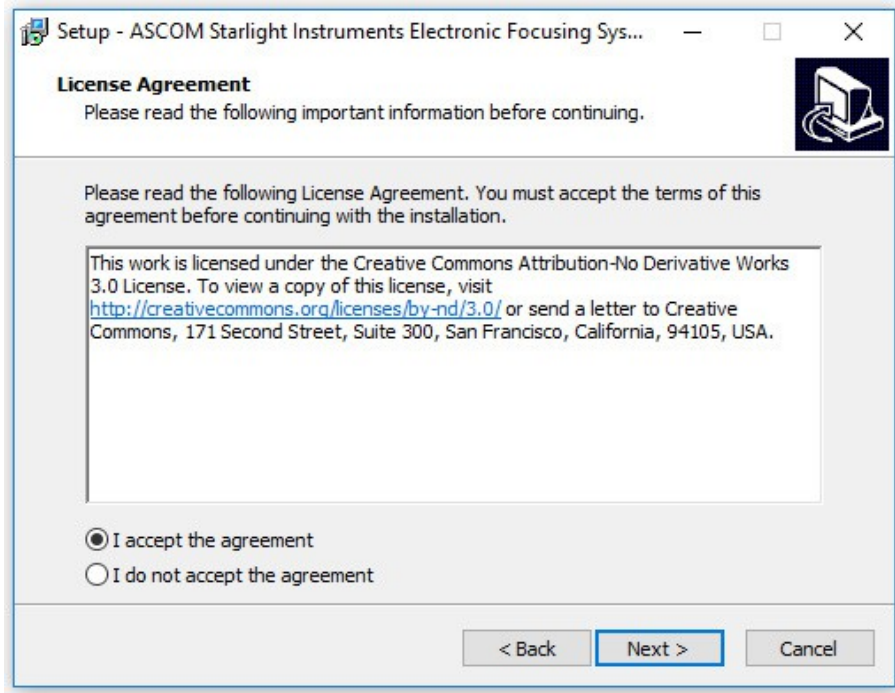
Setup - ASCOM Starlight Instruments Electronic Focusing Sys...

License Agreement
Please read the following important information before continuing.

Please read the following License Agreement. You must accept the terms of this agreement before continuing with the installation.

This work is licensed under the Creative Commons Attribution-No Derivative Works 3.0 License. To view a copy of this license, visit http://creativecommons.org/licenses/by-nd/3.0/ or send a letter to Creative Commons, 171 Second Street, Suite 300, San Francisco, California, 94105, USA.

I accept the agreement
I do not accept the agreement

< Back
Next >
Cancel